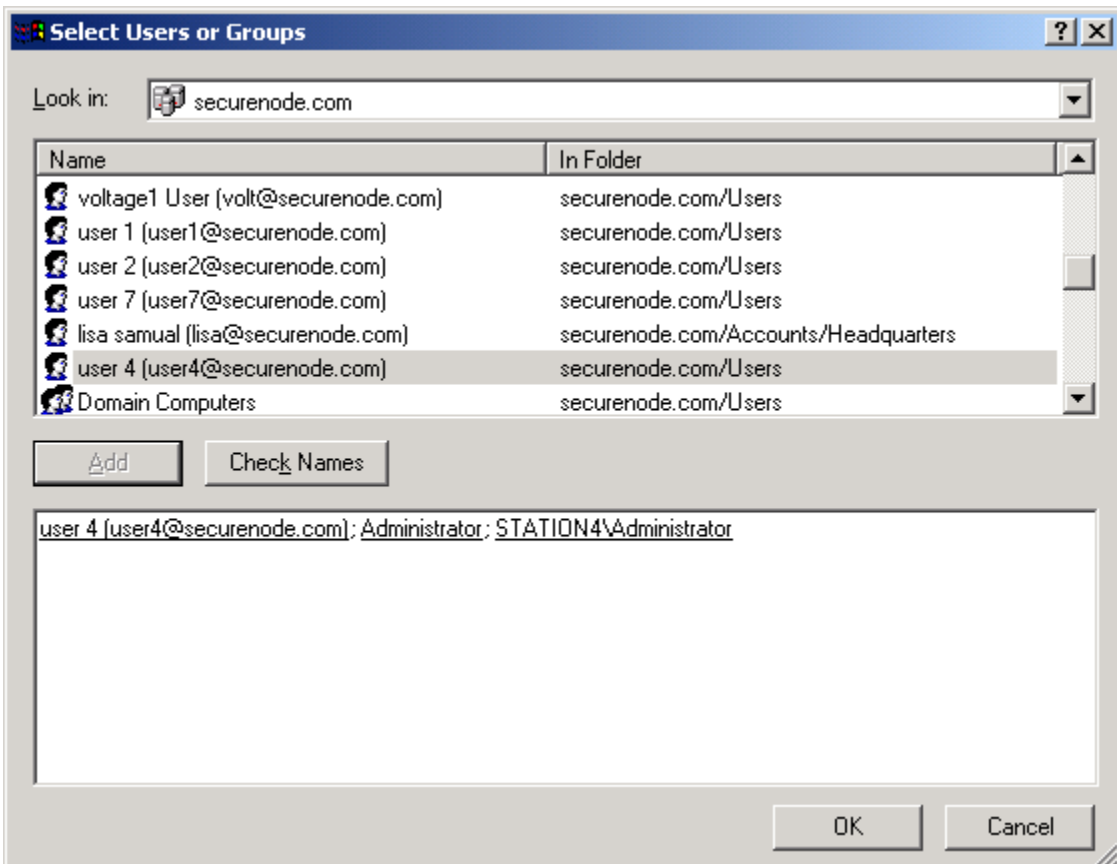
Select Users or Groups

? X

Look in: securenode.com

| Name | In Folder |
|---|---|
| voltage1 User (volt@securenode.com) | securenode.com/Users |
| user 1 (user1@securenode.com) | securenode.com/Users |
| user 2 (user2@securenode.com) | securenode.com/Users |
| user 7 (user7@securenode.com) | securenode.com/Users |
| lisa samual (lisa@securenode.com) | securenode.com/Accounts/Headquarters |
| user 4 (user4@securenode.com) | securenode.com/Users |
| Domain Computers | securenode.com/Users |

Add

Check Names

user 4 (user4@securenode.com); Administrator; STATION4\Administrator

OK

Cancel